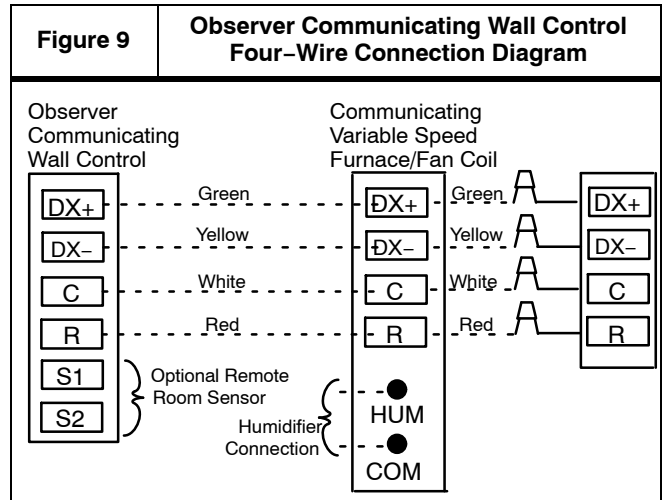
| Figure 9 | Observer Communicating Wall Control Four−Wire Connection Diagram |
|---|---|

Observer Communicating Wall Control

Communicating Variable Speed Furnace/Fan Coil

DX+
DX−
C
R
S1
S2

Green
Yellow
White
Red

Optional Remote Room Sensor

DX+
DX−
C
R

Humidifier Connection

HUM
COM

Green
Yellow
White
Red

DX+
DX−
C
R